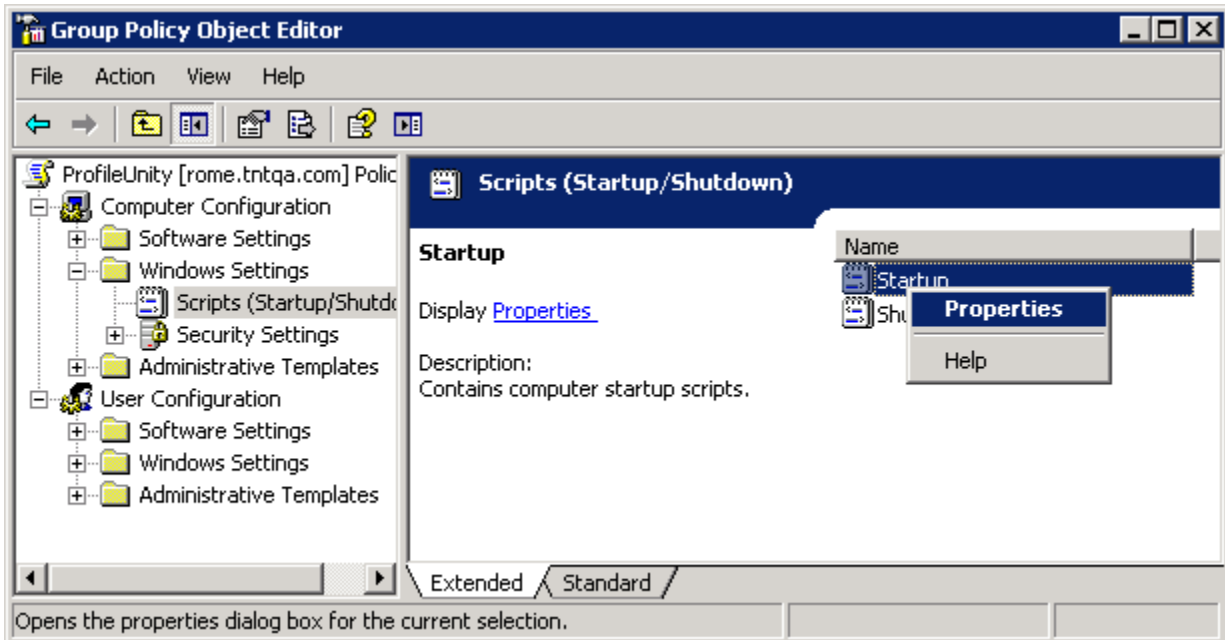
Group Policy Object Editor

File Action View Help

ProfileUnity [rome.tntqa.com] Polic
Computer Configuration
Software Settings
Windows Settings
Scripts (Startup/Shutdc
Security Settings
Administrative Templates
User Configuration
Software Settings
Windows Settings
Administrative Templates

Scripts (Startup/Shutdown)

Startup

Display Properties

Description:
Contains computer startup scripts.

Name
Startup
Shu

Properties
Help

Extended Standard

Opens the properties dialog box for the current selection.